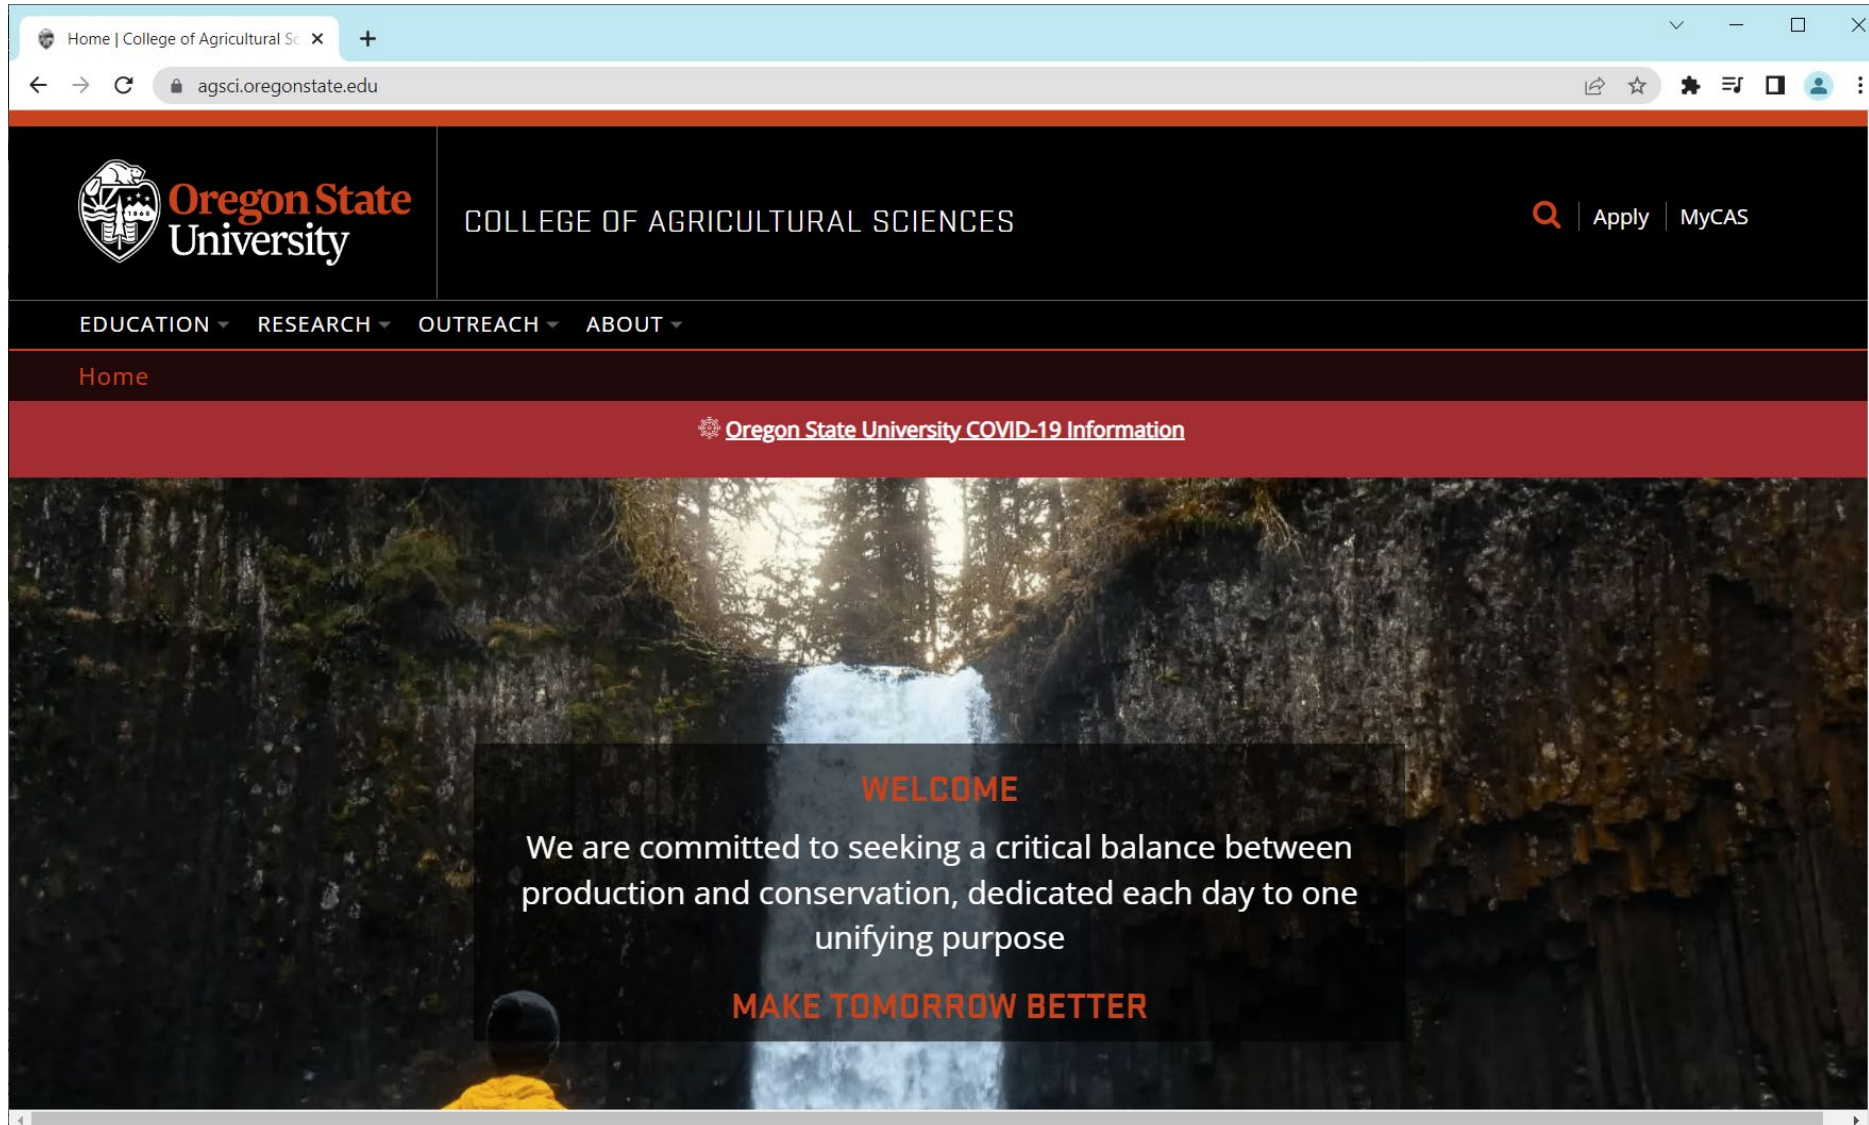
Home | College of Agricultural Sc

agsci.oregonstate.edu

Oregon State University

COLLEGE OF AGRICULTURAL SCIENCES

Apply MyCAS

EDUCATION RESEARCH OUTREACH ABOUT

Home

Oregon State University COVID-19 Information

WELCOME

We are committed to seeking a critical balance between production and conservation, dedicated each day to one unifying purpose

MAKE TOMORROW BETTER